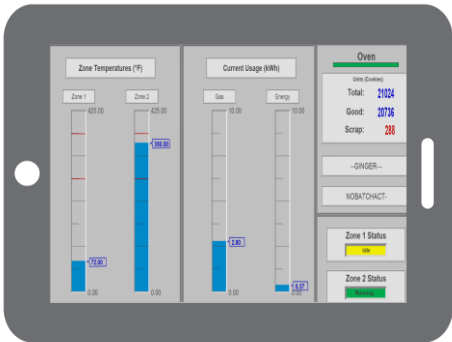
Zone Temperatures (°F)

Zone 1
Zone 2
425.00
425.00
72.00
356.60
0.00
0.00

Current Usage (kWh)

Gas
Energy
10.00
10.00
2.80
0.37
0.00
0.00

Oven

Units (Cookies)
Total: 21024
Good: 20736
Scrap: 288

--GINGER--

NOBATCHACT-

Zone 1 Status
Idle

Zone 2 Status
Running